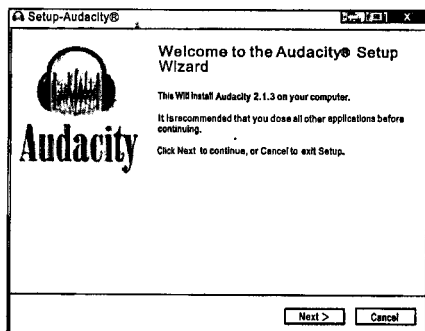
Setup-Audacity®

Audacity

Welcome to the Audacity® Setup Wizard

This Will install Audacity 2.1.3 on your computer.

It is recommended that you dose all other applications before continuing.

Click Next to continue, or Cancel to exit Setup.

Next >

Cancel